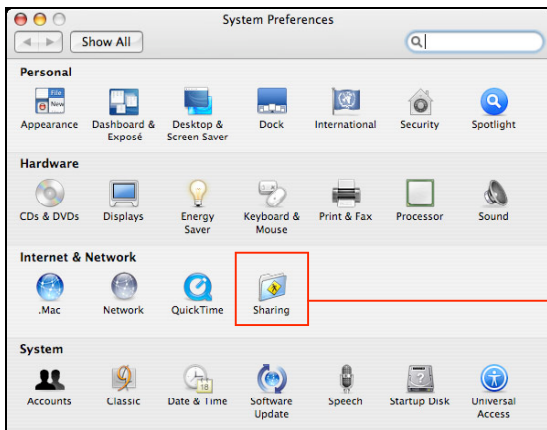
System Preferences

Show All

Personal

File New

Appearance
Dashboard & Exposé
Desktop & Screen Saver
Dock
International
Security
Spotlight

Hardware

CDs & DVDs
Displays
Energy Saver
Keyboard & Mouse
Print & Fax
Processor
Sound

Internet & Network

.Mac
Network
QuickTime
Sharing

System

Accounts
Classic
Date & Time
Software Update
Speech
Startup Disk
Universal Access